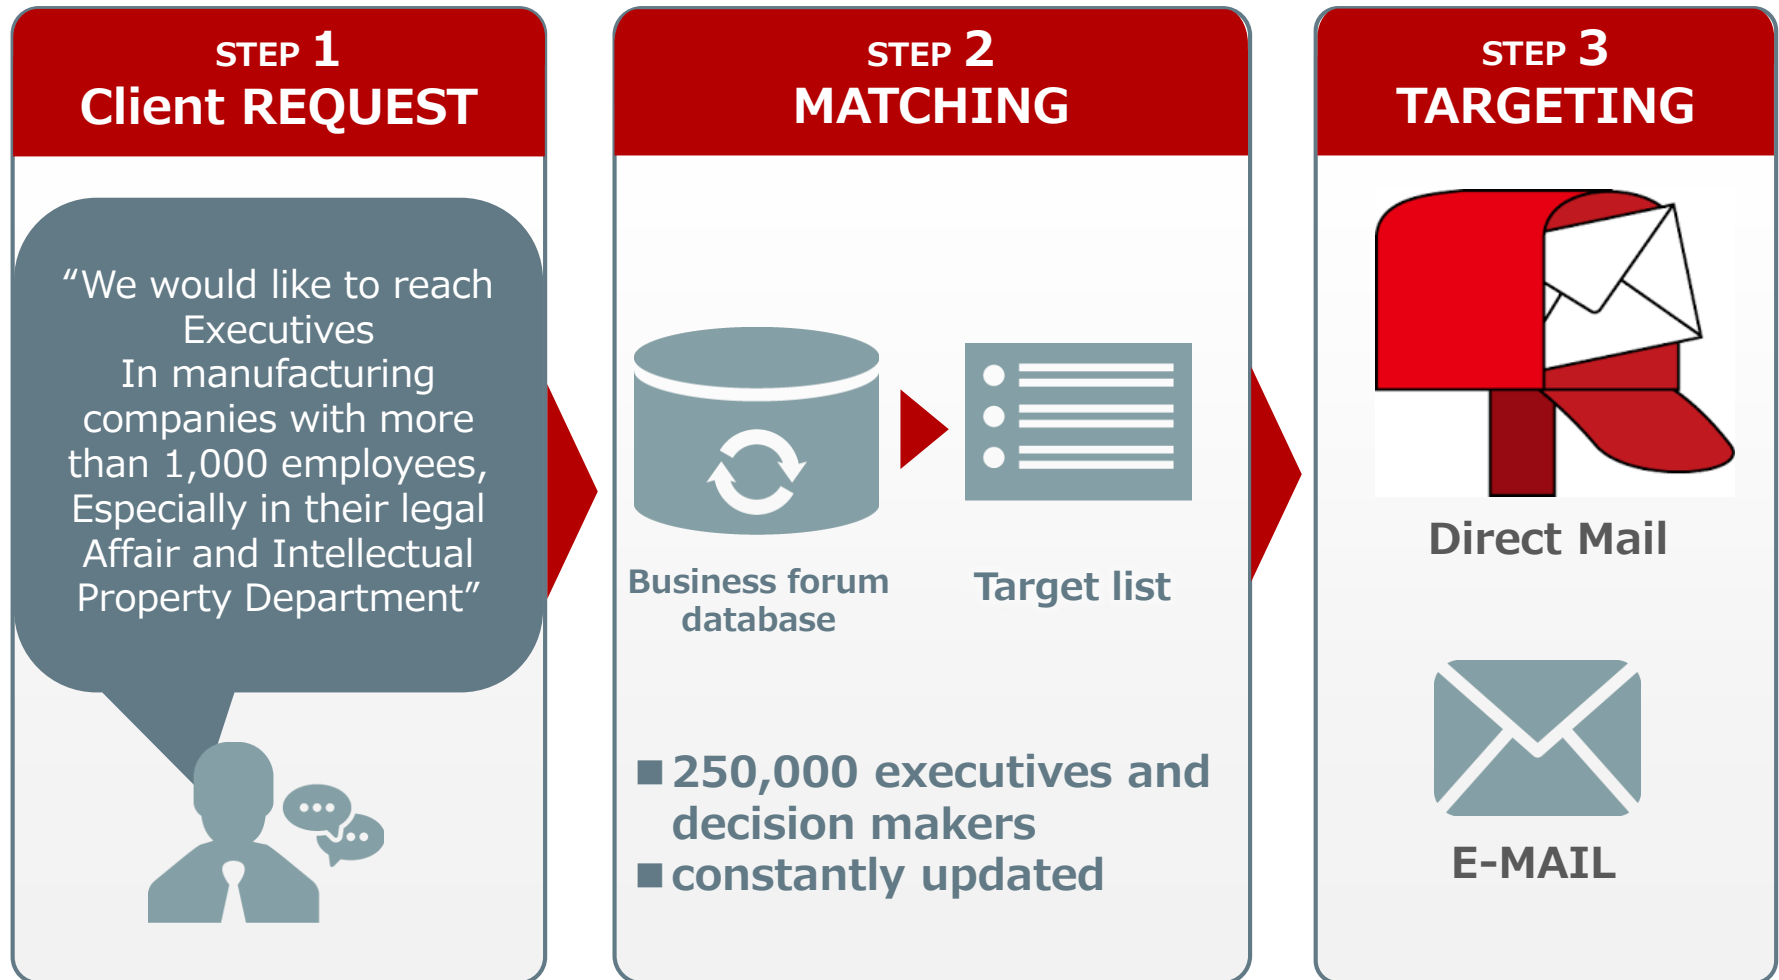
STEP 1
Client REQUEST

“We would like to reach Executives
In manufacturing companies with more than 1,000 employees, Especially in their legal Affair and Intellectual Property Department”

STEP 2
MATCHING

Business forum database

Target list

■ 250,000 executives and decision makers
■ constantly updated

STEP 3
TARGETING

Direct Mail

E-MAIL